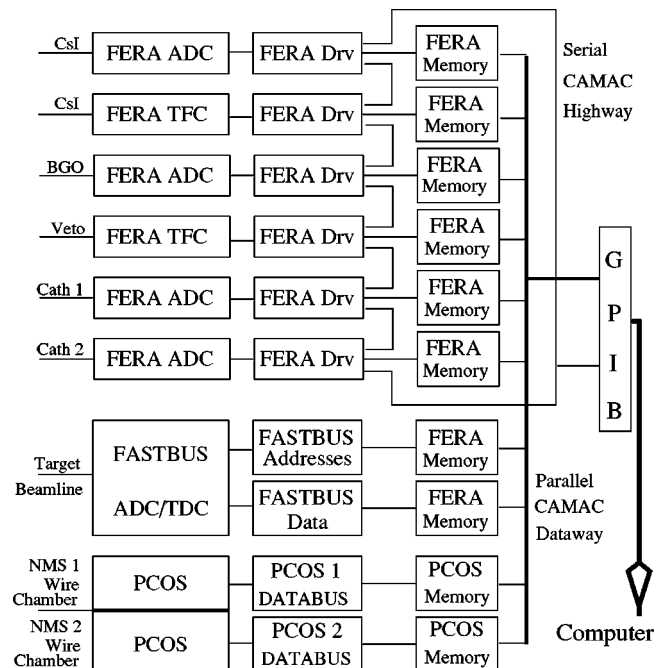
CsI
FERA ADC
FERA Drv
FERA Memory
Serial CAMAC Highway

CsI
FERA TFC
FERA Drv
FERA Memory

BGO
FERA ADC
FERA Drv
FERA Memory

Veto
FERA TFC
FERA Drv
FERA Memory

Cath 1
FERA ADC
FERA Drv
FERA Memory

Cath 2
FERA ADC
FERA Drv
FERA Memory

G
P
I
B

Target
Beamline
FASTBUS
ADC/TDC
FASTBUS Addresses
FERA Memory
FASTBUS Data
FERA Memory
Parallel CAMAC Dataway

NMS 1 Wire Chamber
PCOS
PCOS 1 DATABUS
PCOS Memory

NMS 2 Wire Chamber
PCOS
PCOS 2 DATABUS
PCOS Memory

Computer